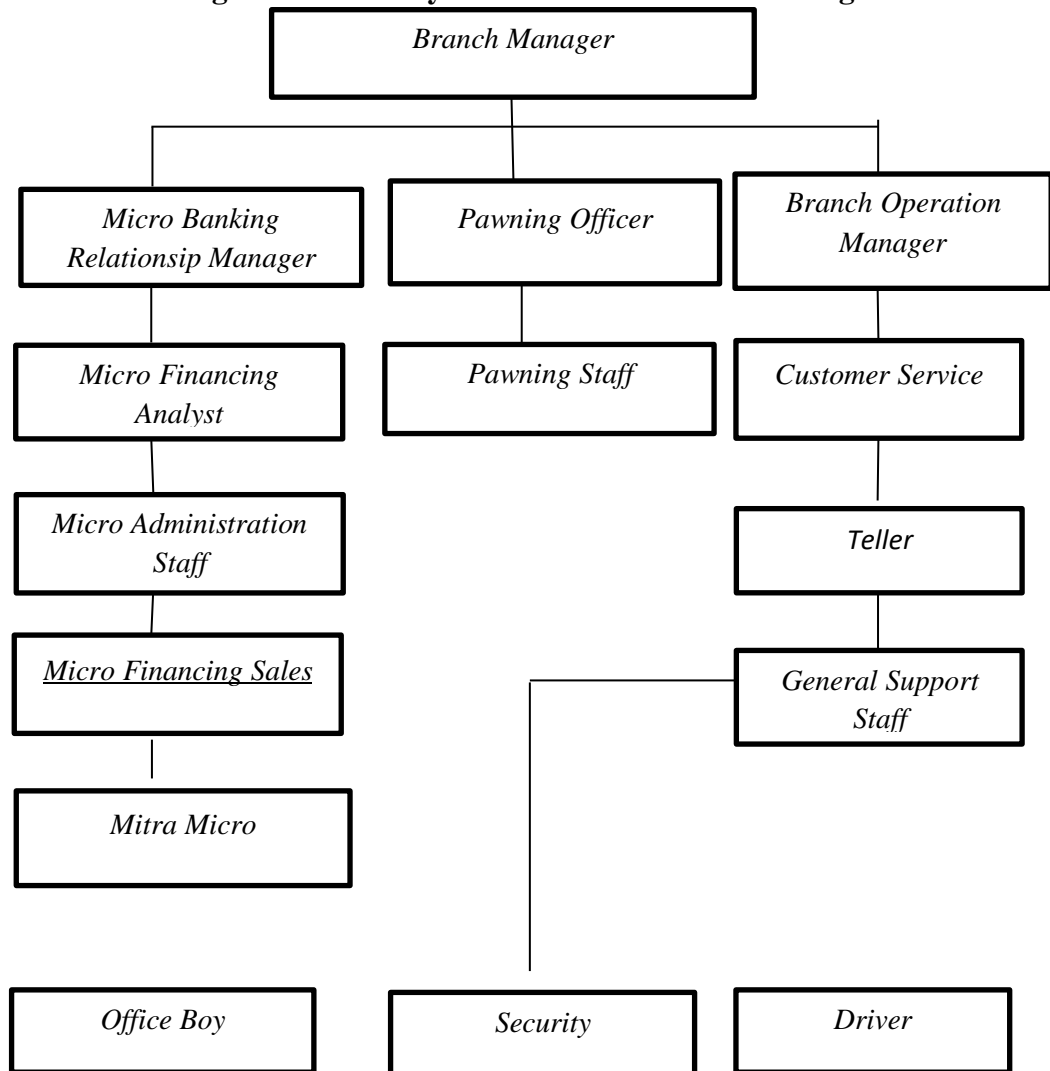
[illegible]

Branch Manager

Micro Banking Relationsip Manager

Pawning Officer

Branch Operation Manager

Micro Financing Analyst

Pawning Staff

Customer Service

Micro Administration Staff

Teller

Micro Financing Sales

General Support Staff

Mitra Micro

Office Boy

Security

Driver